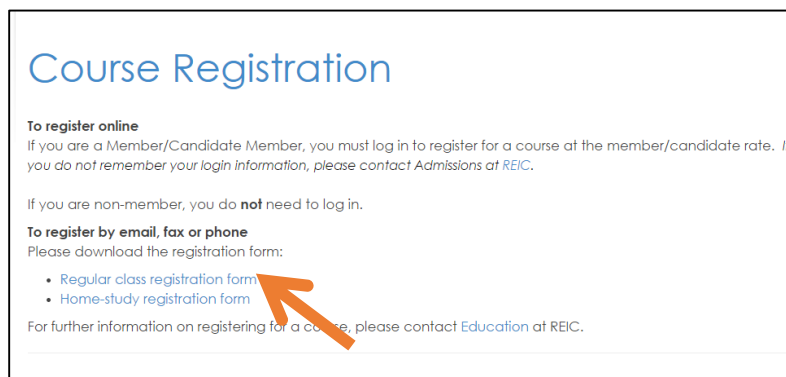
Course Registration

**To register online**
If you are a Member/Candidate Member, you must log in to register for a course at the member/candidate rate. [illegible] you do not remember your login information, please contact Admissions at REIC.

If you are non-member, you do **not** need to log in.

**To register by email, fax or phone**
Please download the registration form:

- Regular class registration form
- Home-study registration form

For further information on registering for a course, please contact Education at REIC.